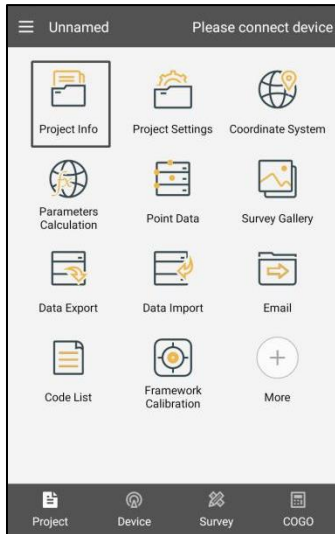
Unnamed

Please connect device

Project Info

Project Settings

Coordinate System

Parameters Calculation

Point Data

Survey Gallery

Data Export

Data Import

Email

Code List

Framework Calibration

More

Project

Device

Survey

COGO